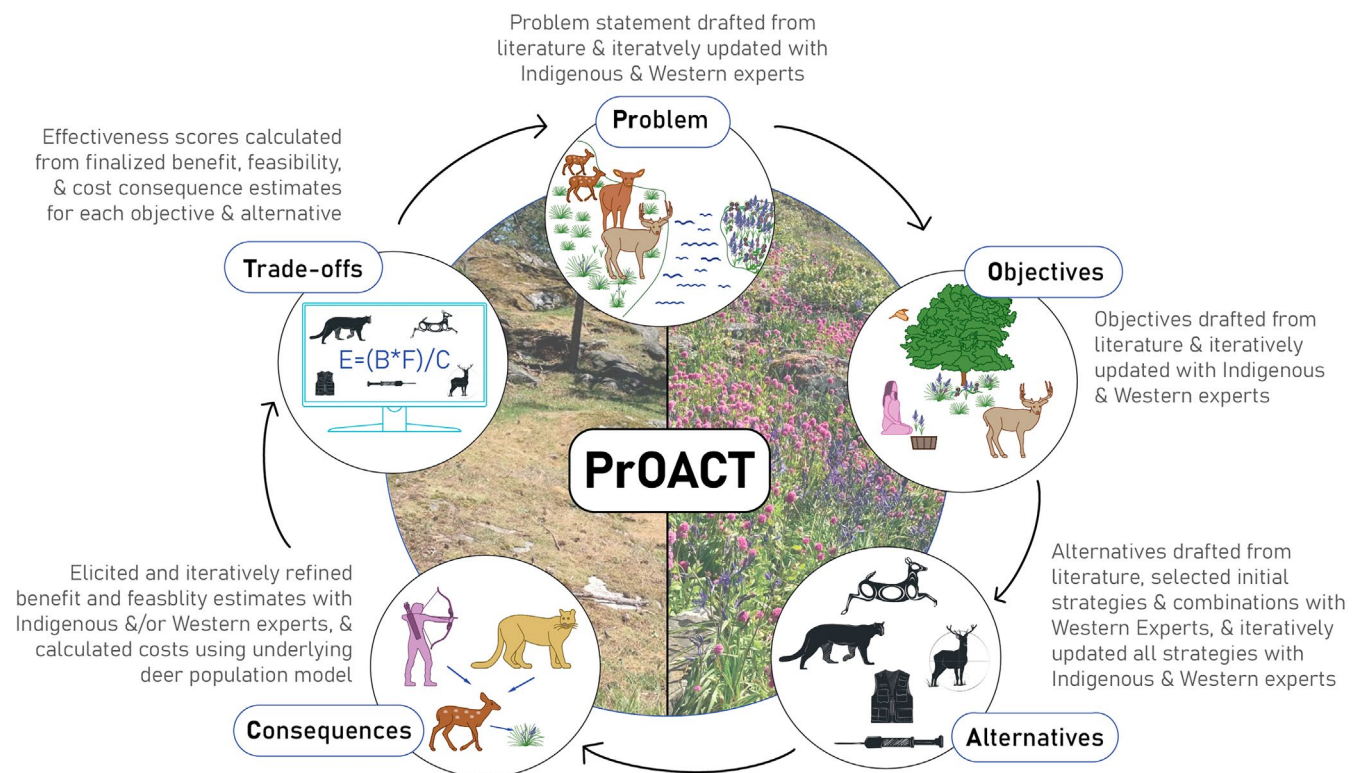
Problem statement drafted from literature & iteratvely updated with Indigenous & Western experts

Problem

Objectives

Objectives drafted from literature & iteratively updated with Indigenous & Western experts

Alternatives drafted from literature, selected initial strategies & combinations with Western Experts, & iteratively updated all strategies with Indigenous & Western experts

Alternatives

Consequences

Elicited and iteratively refined benefit and feasblity estimates with Indigenous &/or Western experts, & calculated costs using underlying deer population model

Trade-offs

E=(B*F)/C

Effectiveness scores calculated from finalized benefit, feasibility, & cost consequence estimates for each objective & alternative

PrOACT